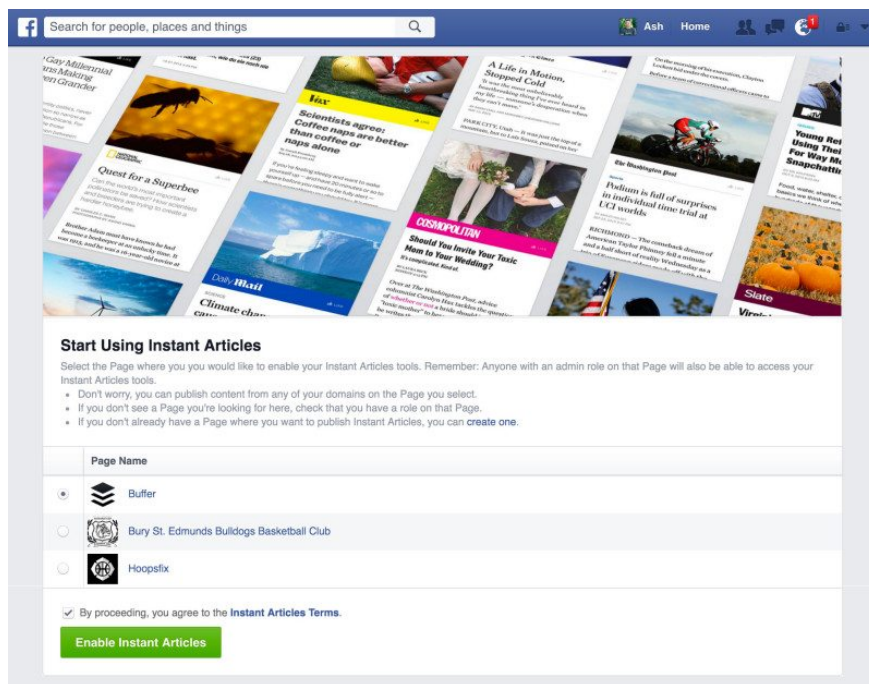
Search for people, places and things

Ash Home

1

Gay Millennial
Men Making
Grander

Quest for a Superbee

Vox
Scientists agree: Coffee naps are better than coffee or naps alone

A Life in Motion, Stopped Cold

The Washington Post

Podium is full of surprises in individual time trial at UCI worlds

COSMOPOLITAN
Should You Invite Your Toxic Mom to Your Wedding?

Daily Mail
Climate cha

Young Re
Using Th
For Way M
Everyone

Slate

Start Using Instant Articles

Select the Page where you would like to enable your Instant Articles tools. Remember: Anyone with an admin role on that Page will also be able to access your Instant Articles tools.

• Don't worry, you can publish content from any of your domains on the Page you select.
• If you don't see a Page you're looking for here, check that you have a role on that Page.
• If you don't already have a Page where you want to publish Instant Articles, you can create one.

| | Page Name |
|---|---|
| ◉ | Buffer |
| ○ | Bury St. Edmunds Bulldogs Basketball Club |
| ○ | Hoopsfix |

By proceeding, you agree to the Instant Articles Terms.

Enable Instant Articles